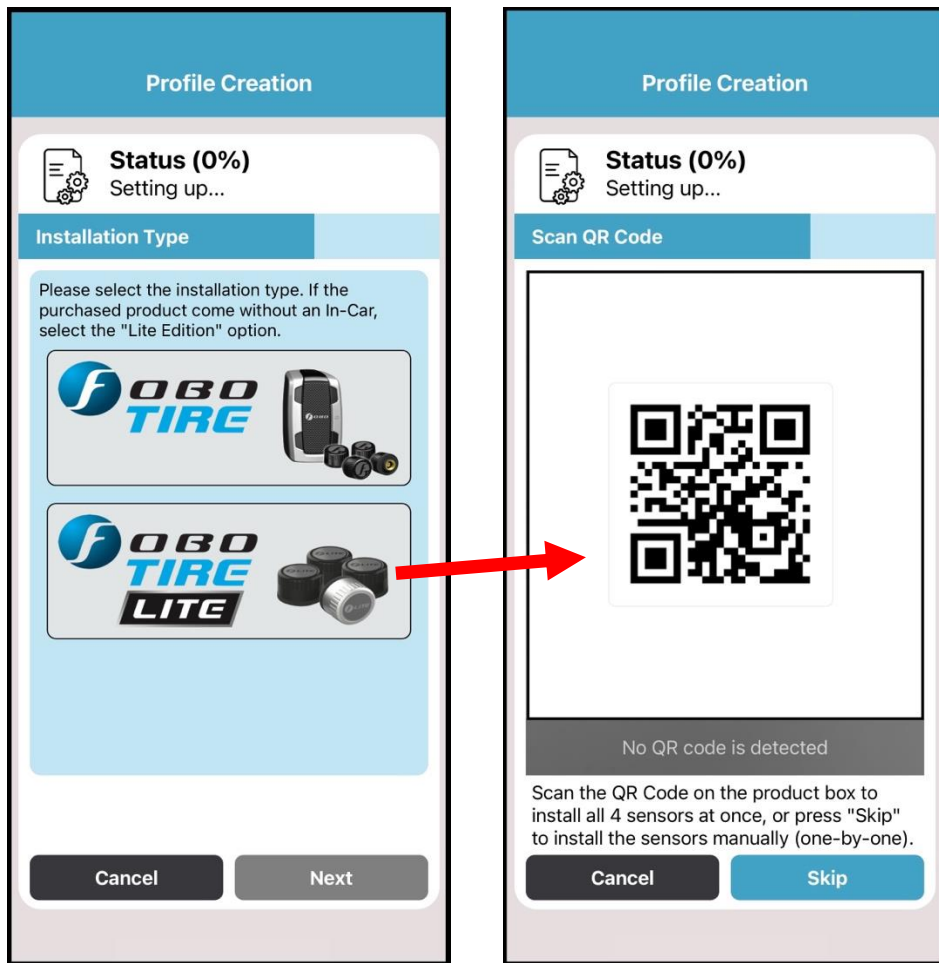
Profile Creation

Status (0%)
Setting up...

Installation Type

Please select the installation type. If the purchased product come without an In-Car, select the "Lite Edition" option.

FOBO TIRE

FOBO TIRE LITE

Cancel

Next

Profile Creation

Status (0%)
Setting up...

Scan QR Code

No QR code is detected

Scan the QR Code on the product box to install all 4 sensors at once, or press "Skip" to install the sensors manually (one-by-one).

Cancel

Skip